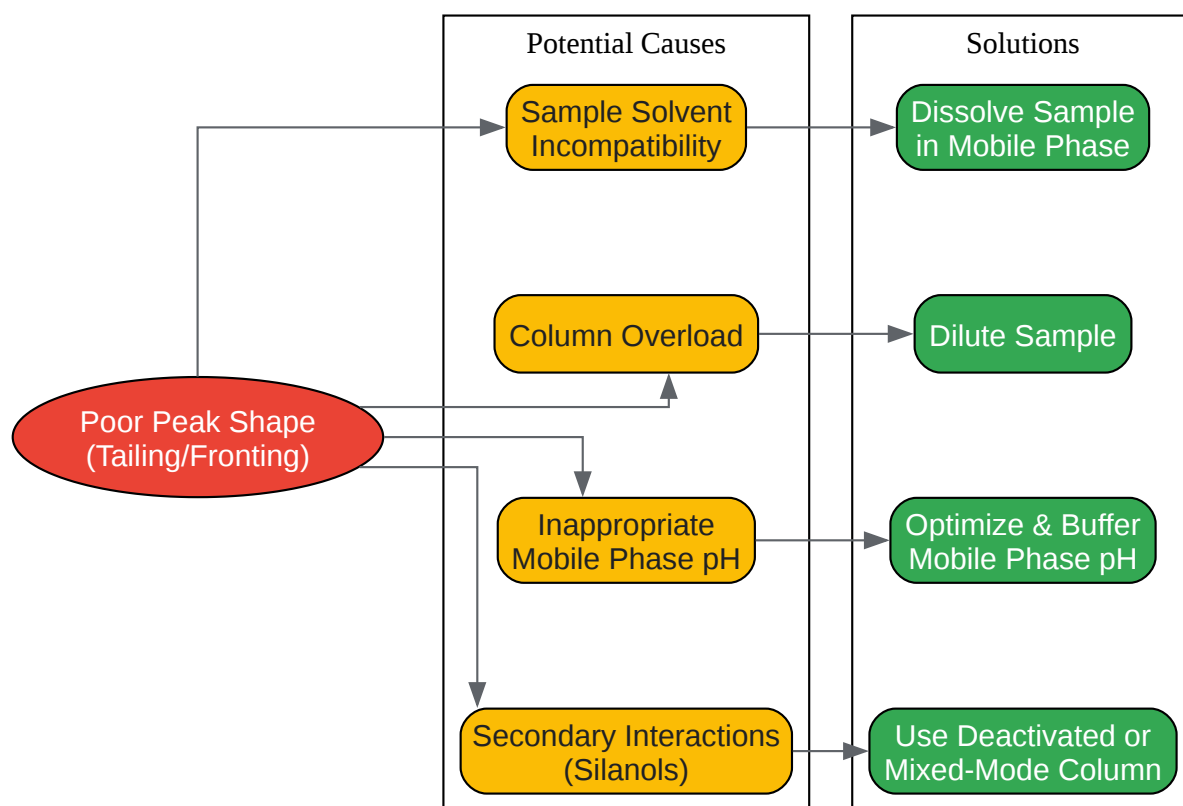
Potential Causes

Solutions

Sample Solvent Incompatibility

Dissolve Sample in Mobile Phase

Column Overload

Dilute Sample

Poor Peak Shape (Tailing/Fronting)

Inappropriate Mobile Phase pH

Optimize & Buffer Mobile Phase pH

Secondary Interactions (Silanols)

Use Deactivated or Mixed-Mode Column